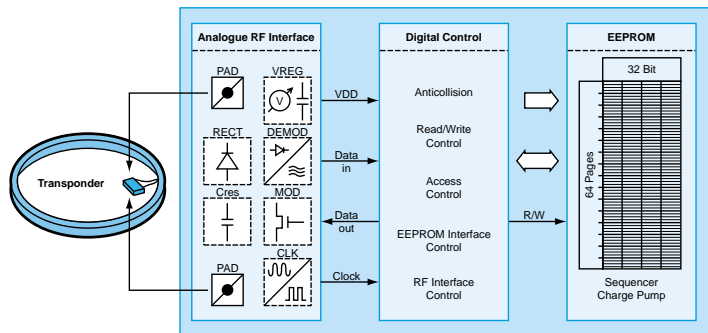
Analogue RF Interface

PAD

VREG

V

RECT

DEMOD

Cres

MOD

PAD

CLK

Transponder

VDD

Data in

Data out

Clock

Digital Control

Anticollision

Read/Write Control

Access Control

EEPROM Interface Control

RF Interface Control

R/W

EEPROM

32 Bit

64 Pages

Sequencer
Charge Pump